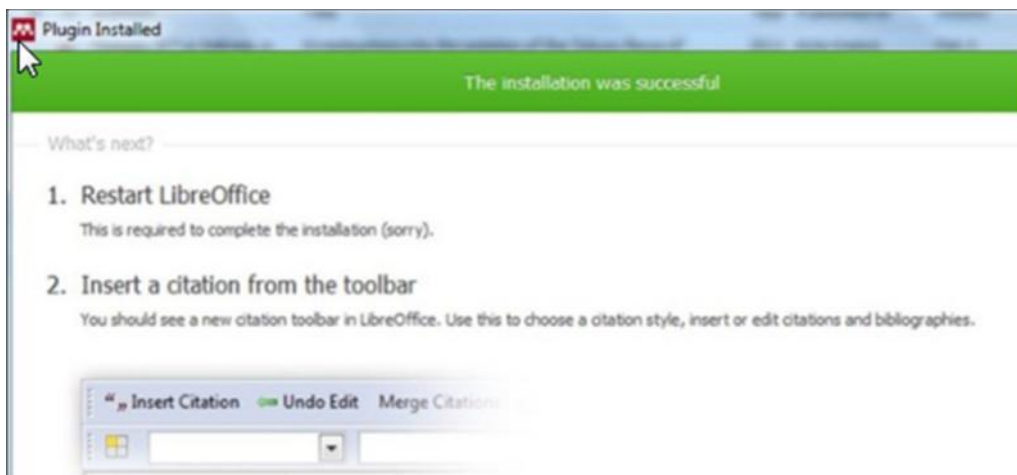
Plugin Installed

The installation was successful

What's next?

1. Restart LibreOffice

This is required to complete the installation (sorry).

2. Insert a citation from the toolbar

You should see a new citation toolbar in LibreOffice. Use this to choose a citation style, insert or edit citations and bibliographies.

“„ Insert Citation Undo Edit Merge Citations